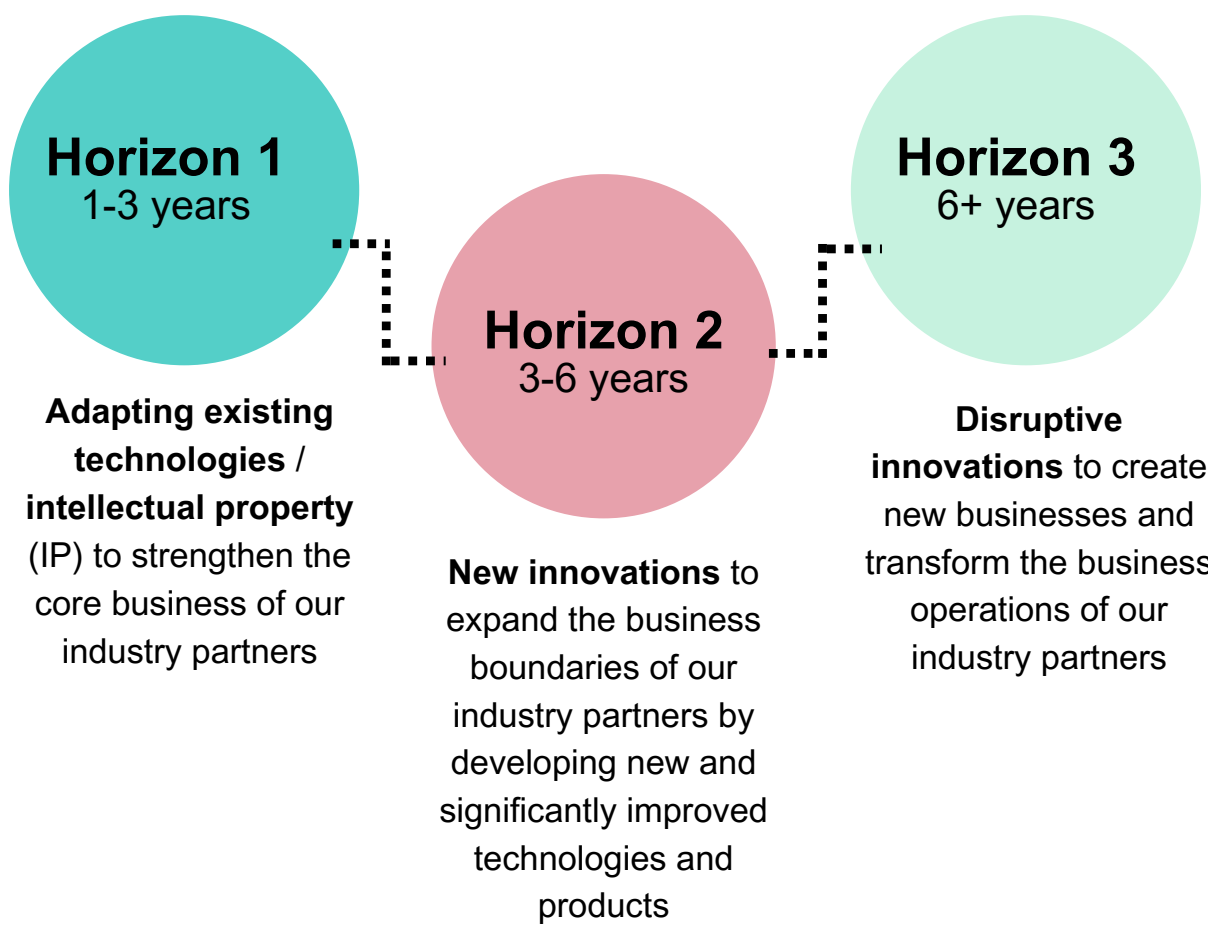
Horizon 1
1-3 years

Adapting existing technologies / intellectual property (IP) to strengthen the core business of our industry partners

Horizon 2
3-6 years

New innovations to expand the business boundaries of our industry partners by developing new and significantly improved technologies and products

Horizon 3
6+ years

Disruptive innovations to create new businesses and transform the business operations of our industry partners